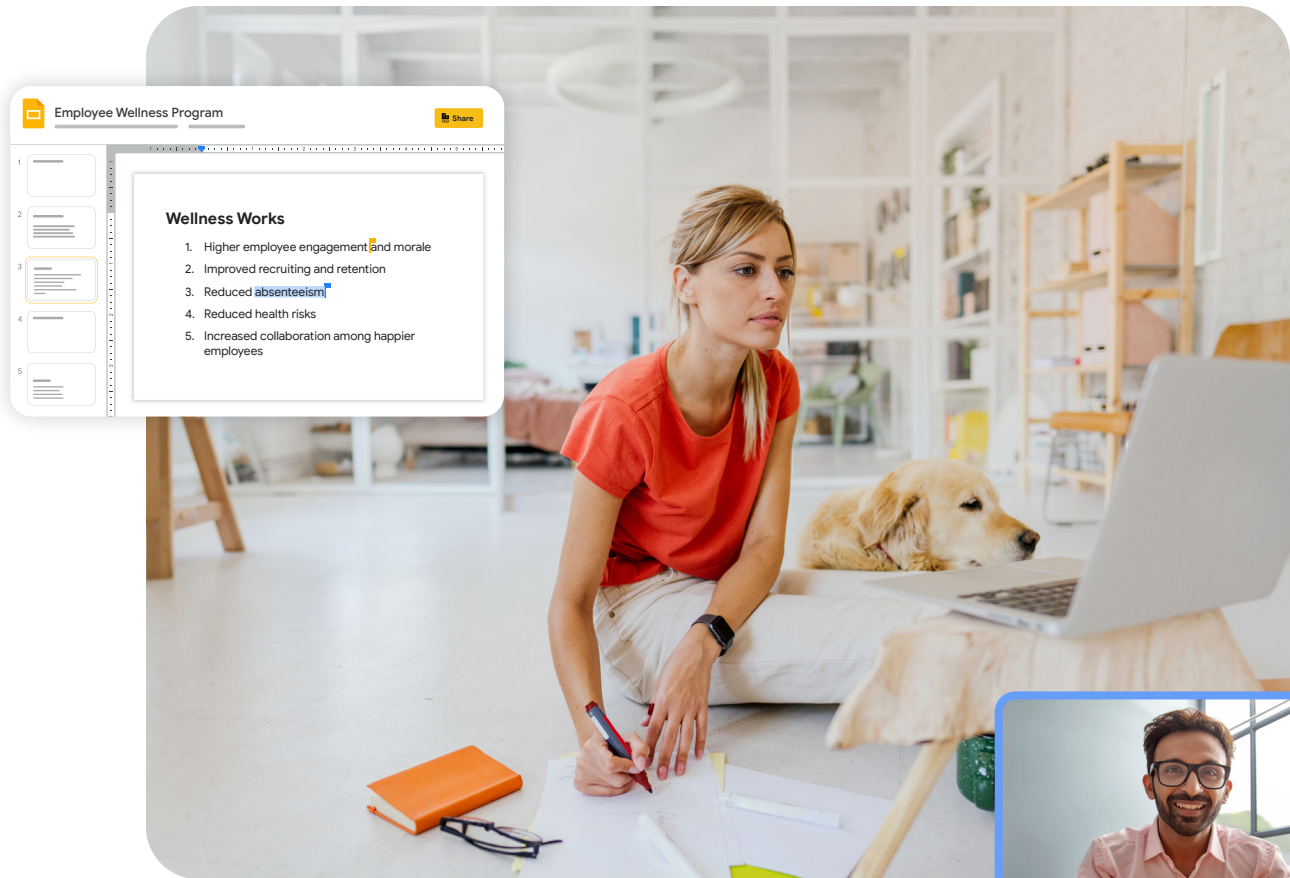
Employee Wellness Program

Share

1
2
3
4
5

Wellness Works

1. Higher employee engagement and morale
2. Improved recruiting and retention
3. Reduced absenteeism
4. Reduced health risks
5. Increased collaboration among happier employees